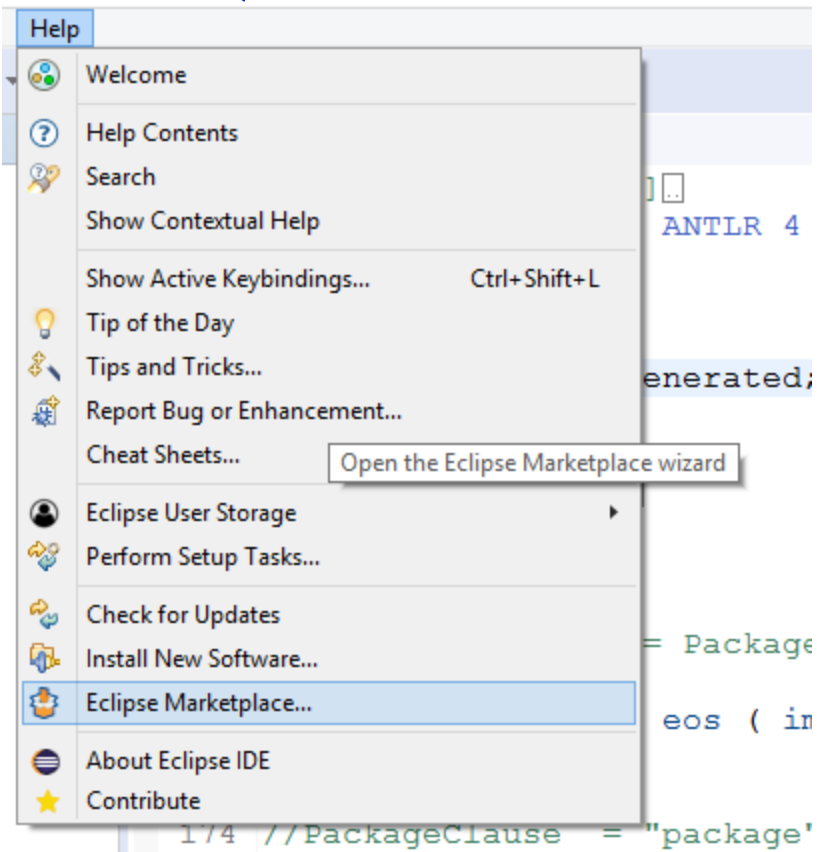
Help

Welcome

Help Contents
Search
Show Contextual Help

Show Active Keybindings... Ctrl+Shift+L
Tip of the Day
Tips and Tricks...
Report Bug or Enhancement...
Cheat Sheets...

Open the Eclipse Marketplace wizard

Eclipse User Storage
Perform Setup Tasks...

Check for Updates
Install New Software...
Eclipse Marketplace...

About Eclipse IDE
Contribute

ANTLR 4
enerated;
= Package
eos ( in
174 //PackageClause = "package"